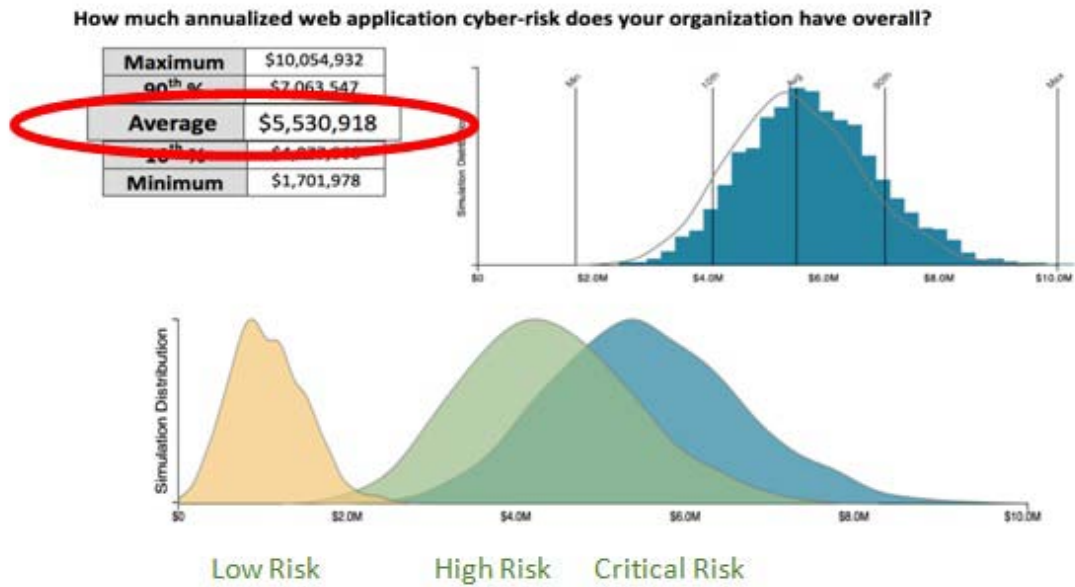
How much annualized web application cyber-risk does your organization have overall?

| Maximum | $10,054,932 |
|---|---|
| 90<sup>th</sup> % | $7,063,547 |
| Average | $5,530,918 |
| 10<sup>th</sup> % | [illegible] |
| Minimum | $1,701,978 |

Min 10th Avg 90th Max

Simulation Distribution

$0 $2.0M $4.0M $6.0M $8.0M $10.0M

Simulation Distribution

$0 $2.0M $4.0M $6.0M $8.0M $10.0M

Low Risk High Risk Critical Risk